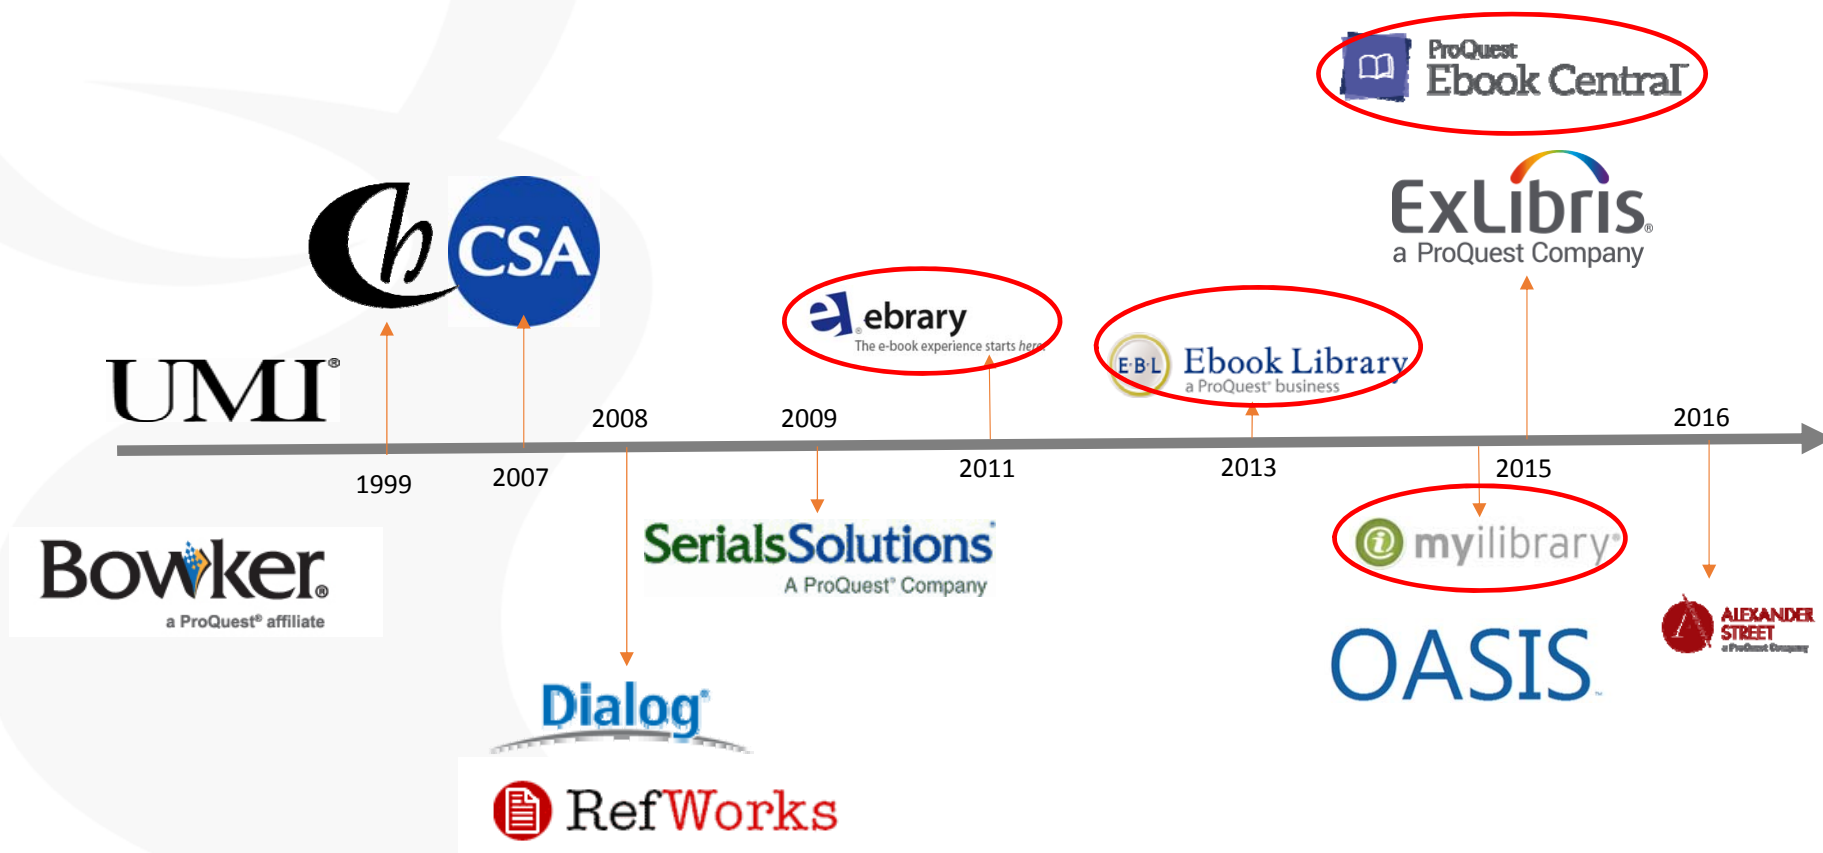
ProQuest Ebook Central

ExLibris a ProQuest Company

CSA

ebrary The e-book experience starts here

EBL Ebook Library a ProQuest business

UMI

2008

2009

2016

1999

2007

2011

2013

2015

Bowker a ProQuest® affiliate

SerialsSolutions A ProQuest® Company

myilibrary

OASIS

ALEXANDER STREET a ProQuest Company

Dialog

RefWorks